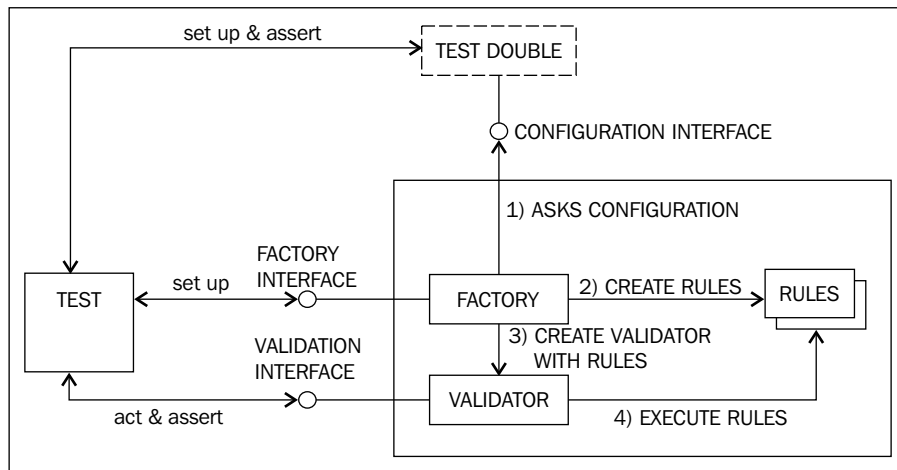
set up & assert

TEST DOUBLE

CONFIGURATION INTERFACE

1) ASKS CONFIGURATION

FACTORY INTERFACE

set up

TEST

FACTORY

2) CREATE RULES

RULES

3) CREATE VALIDATOR WITH RULES

VALIDATION INTERFACE

VALIDATOR

act & assert

4) EXECUTE RULES